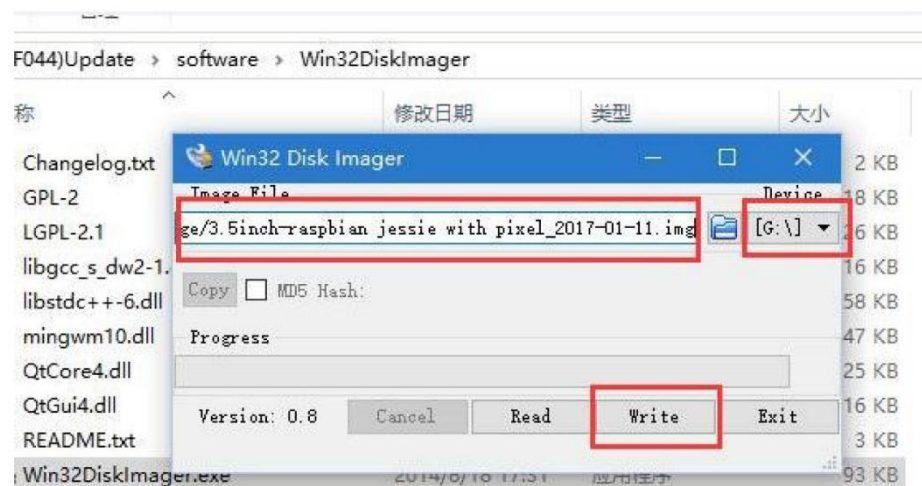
F044)Update › software › Win32DiskImager

| 称 | 修改日期 | 类型 | 大小 |
|---|---|---|---|
| Changelog.txt | | | 2 KB |
| GPL-2 | | | 18 KB |
| LGPL-2.1 | | | 26 KB |
| libgcc_s_dw2-1. | | | 16 KB |
| libstdc++-6.dll | | | 58 KB |
| mingwm10.dll | | | 47 KB |
| QtCore4.dll | | | 25 KB |
| QtGui4.dll | | | 16 KB |
| README.txt | | | 3 KB |
| Win32DiskImager.exe | 2014/6/18 17:51 | 应用程序 | 93 KB |

Win32 Disk Imager

Image File

Device

ge/3.5inch-raspbian jessie with pixel_2017-01-11.img

[G:\]

Copy

MD5 Hash:

Progress

Version: 0.8

Cancel

Read

Write

Exit